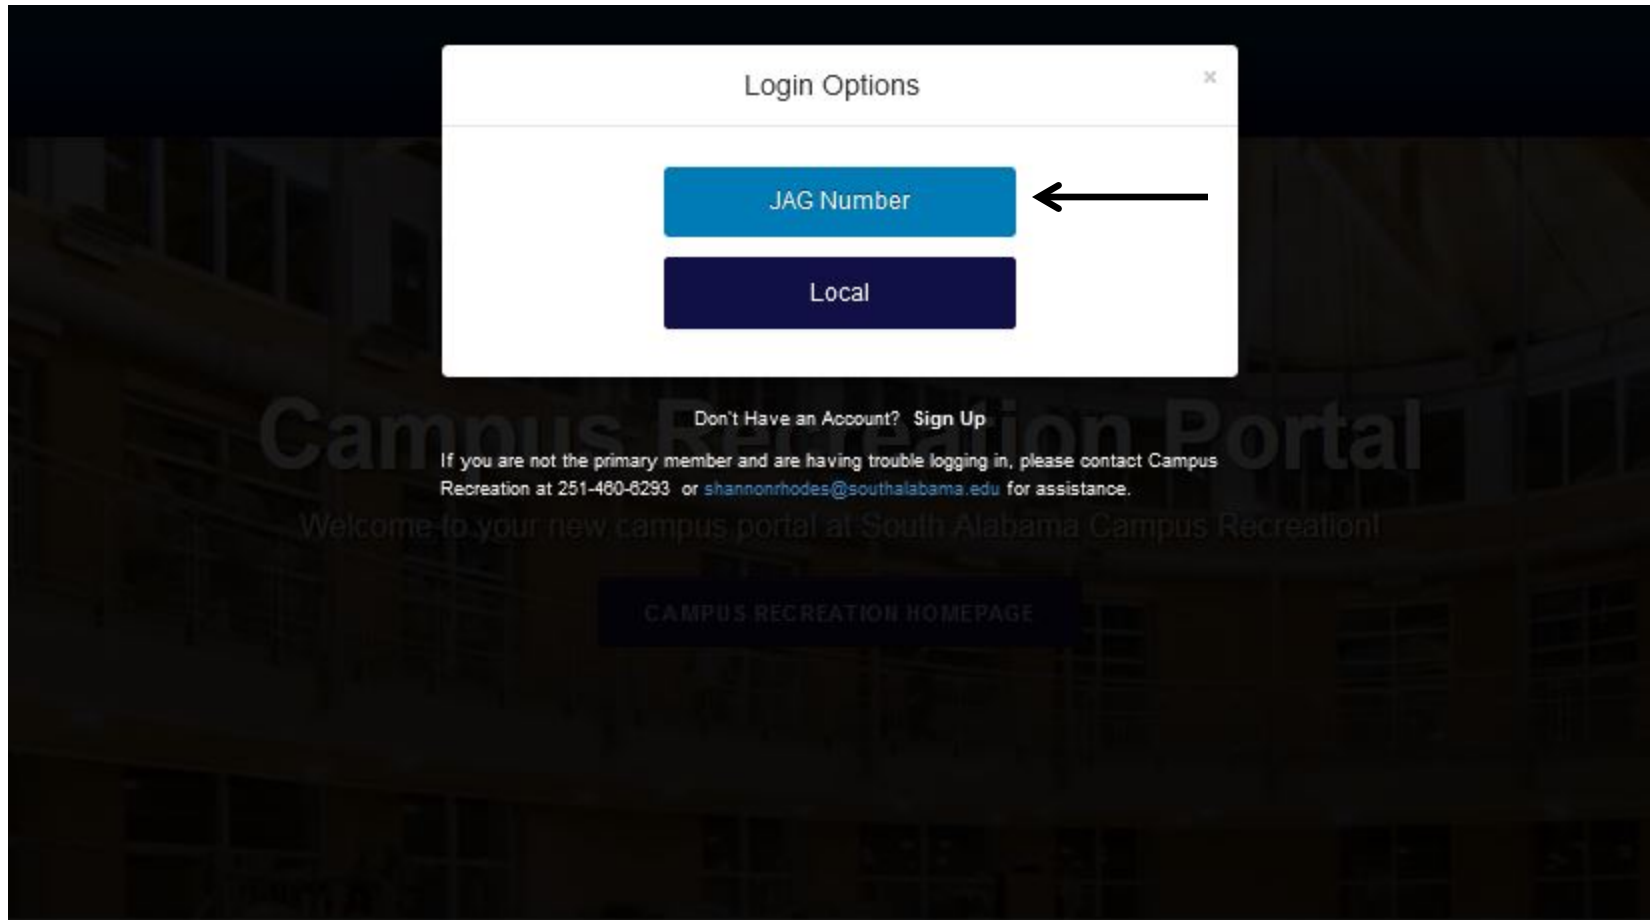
Login Options

×

JAG Number

Local

Campus Recreation Portal

Don`t Have an Account? Sign Up

If you are not the primary member and are having trouble logging in, please contact Campus Recreation at 251-460-6293 or shannonrhodes@southalabama.edu for assistance.

Welcome to your new campus portal at South Alabama Campus Recreation!

CAMPUS RECREATION HOMEPAGE